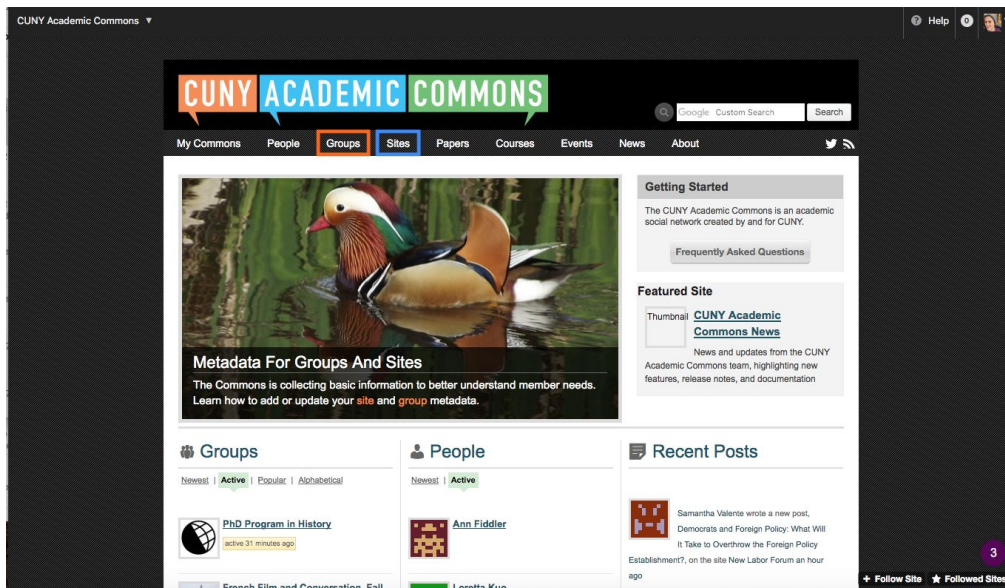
CUNY Academic Commons ▼

Help 0

CUNY ACADEMIC COMMONS

Google Custom Search Search

My Commons People Groups Sites Papers Courses Events News About

Metadata For Groups And Sites

The Commons is collecting basic information to better understand member needs. Learn how to add or update your site and group metadata.

Getting Started

The CUNY Academic Commons is an academic social network created by and for CUNY.

Frequently Asked Questions

Featured Site

Thumbnail CUNY Academic Commons News

News and updates from the CUNY Academic Commons team, highlighting new features, release notes, and documentation

Groups

Newest | Active | Popular | Alphabetical

PhD Program in History

active 31 minutes ago

French Film and Conversation, Fall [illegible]

People

Newest | Active

Ann Fiddler

Loretta Kuo

Recent Posts

Samantha Valente wrote a new post, Democrats and Foreign Policy: What Will It Take to Overthrow the Foreign Policy Establishment?, on the site New Labor Forum an hour ago

3

+ Follow Site ★ Followed Sites